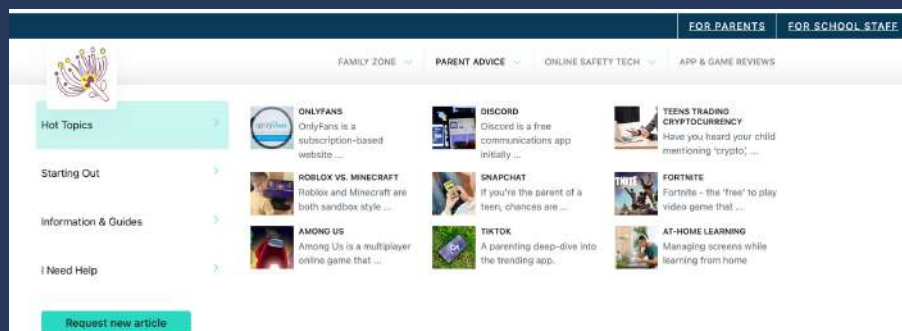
FOR PARENTS FOR SCHOOL STAFF

FAMILY ZONE PARENT ADVICE ONLINE SAFETY TECH APP & GAME REVIEWS

Hot Topics

Starting Out

Information & Guides

I Need Help

Request new article

ONLYFANS
OnlyFans is a subscription-based website ...

DISCORD
Discord is a free communications app initially ...

TEENS TRADING CRYPTOCURRENCY
Have you heard your child mentioning 'crypto', ...

ROBLOX VS. MINECRAFT
Roblox and Minecraft are both sandbox style ...

SNAPCHAT
If you're the parent of a teen, chances are ...

FORTNITE
Fortnite - the 'free' to play video game that ...

AMONG US
Among Us is a multiplayer online game that ...

TIKTOK
A parenting deep-dive into the trending app.

AT-HOME LEARNING
Managing screens while learning from home